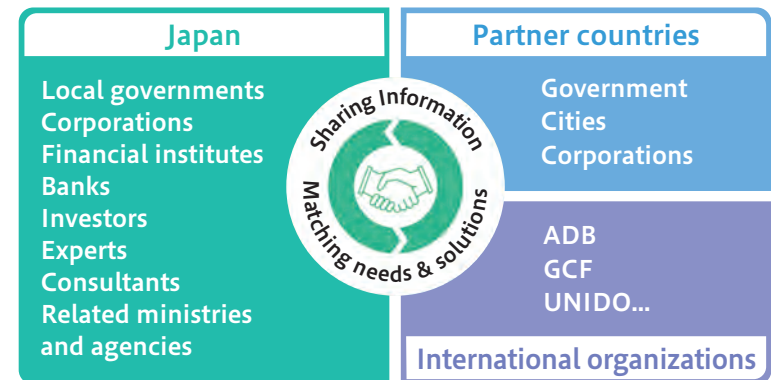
Japan

Local governments
Corporations
Financial institutes
Banks
Investors
Experts
Consultants
Related ministries and agencies

Sharing Information

Matching needs & solutions

Partner countries

Government
Cities
Corporations

ADB
GCF
UNIDO...

International organizations